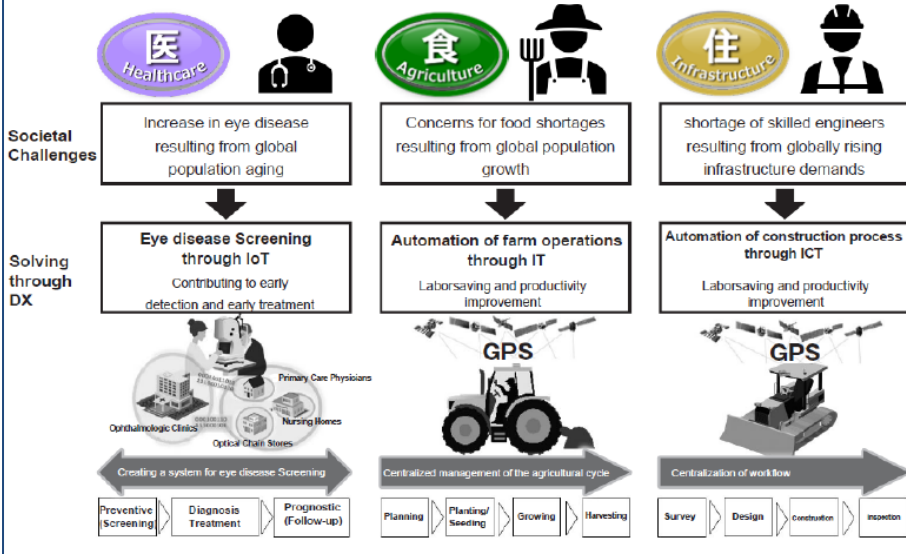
医
Healthcare

食
Agriculture

住
Infrastructure

Societal Challenges

Increase in eye disease resulting from global population aging

Concerns for food shortages resulting from global population growth

shortage of skilled engineers resulting from globally rising infrastructure demands

Solving through DX

Eye disease Screening through IoT
Contributing to early detection and early treatment

Automation of farm operations through IT
Laborsaving and productivity improvement

Automation of construction process through ICT
Laborsaving and productivity improvement

Primary Care Physicians
Nursing Homes
Ophthalmologic Clinics
Optical Chain Stores

GPS

GPS

Creating a system for eye disease Screening

Centralized management of the agricultural cycle

Centralization of workflow

Preventive (Screening)
Diagnosis Treatment
Prognostic (Follow-up)

Planning
Planting/ Seeding
Growing
Harvesting

Survey
Design
Construction
Inspection